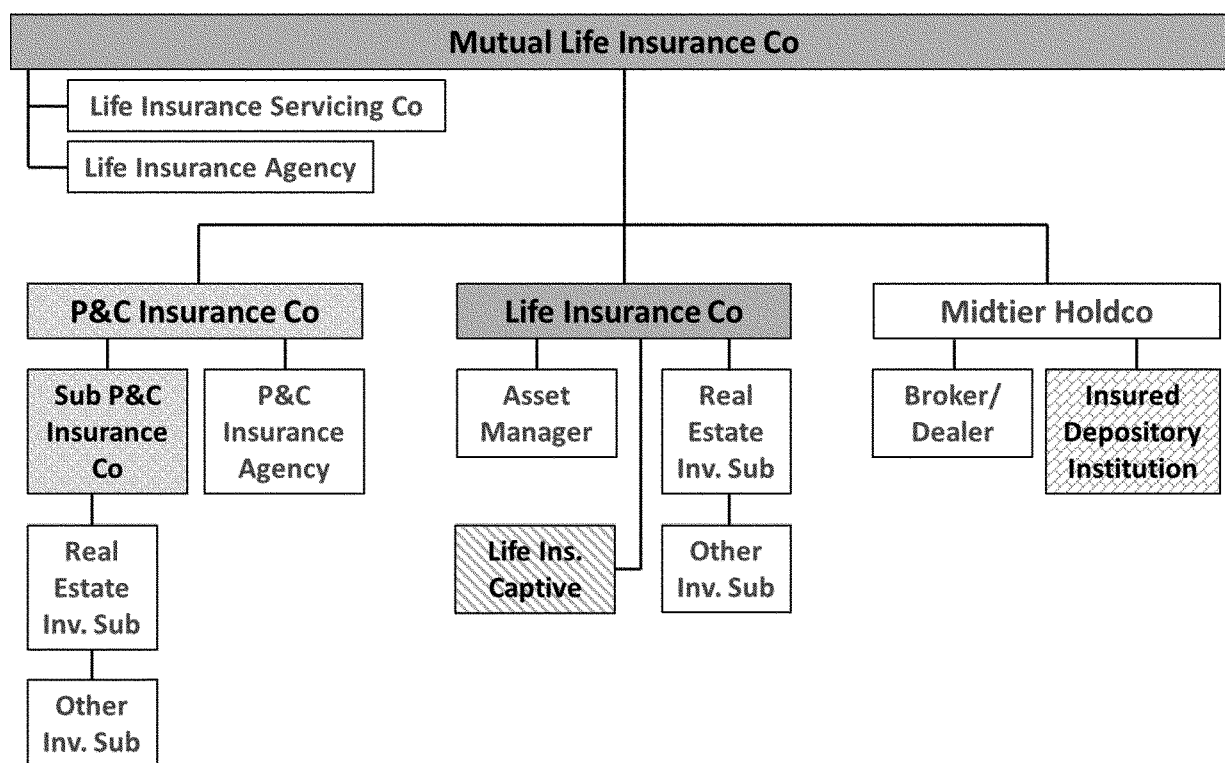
Mutual Life Insurance Co

Life Insurance Servicing Co

Life Insurance Agency

P&C Insurance Co

Life Insurance Co

Midtier Holdco

Sub P&C Insurance Co

P&C Insurance Agency

Asset Manager

Real Estate Inv. Sub

Broker/ Dealer

Insured Depository Institution

Real Estate Inv. Sub

Life Ins. Captive

Other Inv. Sub

Other Inv. Sub